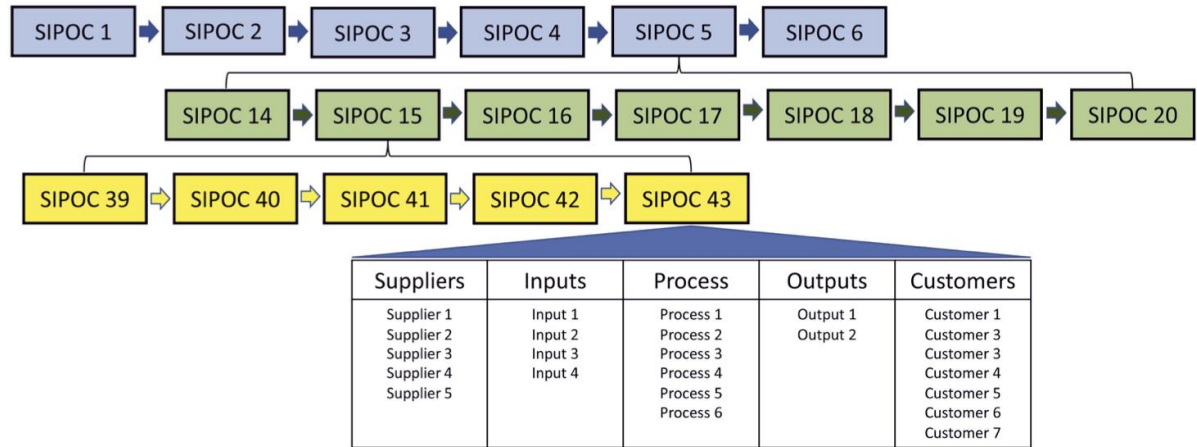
SIPOC 1
SIPOC 2
SIPOC 3
SIPOC 4
SIPOC 5
SIPOC 6

SIPOC 14
SIPOC 15
SIPOC 16
SIPOC 17
SIPOC 18
SIPOC 19
SIPOC 20

SIPOC 39
SIPOC 40
SIPOC 41
SIPOC 42
SIPOC 43

| Suppliers | Inputs | Process | Outputs | Customers |
|---|---|---|---|---|
| Supplier 1<br>Supplier 2<br>Supplier 3<br>Supplier 4<br>Supplier 5 | Input 1<br>Input 2<br>Input 3<br>Input 4 | Process 1<br>Process 2<br>Process 3<br>Process 4<br>Process 5<br>Process 6 | Output 1<br>Output 2 | Customer 1<br>Customer 3<br>Customer 3<br>Customer 4<br>Customer 5<br>Customer 6<br>Customer 7 |